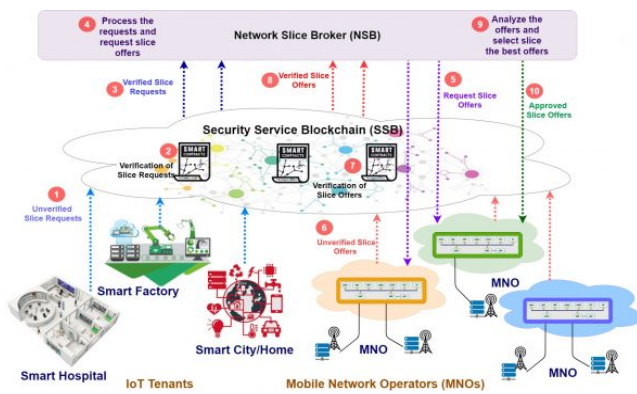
4 Process the requests and request slice offers

Network Slice Broker (NSB)

9 Analyze the offers and select slice the best offers

3 Verified Slice Requests

8 Verified Slice Offers

5 Request Slice Offers

10 Approved Slice Offers

Security Service Blockchain (SSB)

2 Verification of Slice Requests

SMART CONTRACTS

SMART CONTRACTS

SMART CONTRACTS

7 Verification of Slice Offers

1 Unverified Slice Requests

6 Unverified Slice Offers

Smart Factory

MNO

Smart City/Home

MNO

Smart Hospital

MNO

IoT Tenants

Mobile Network Operators (MNOs)